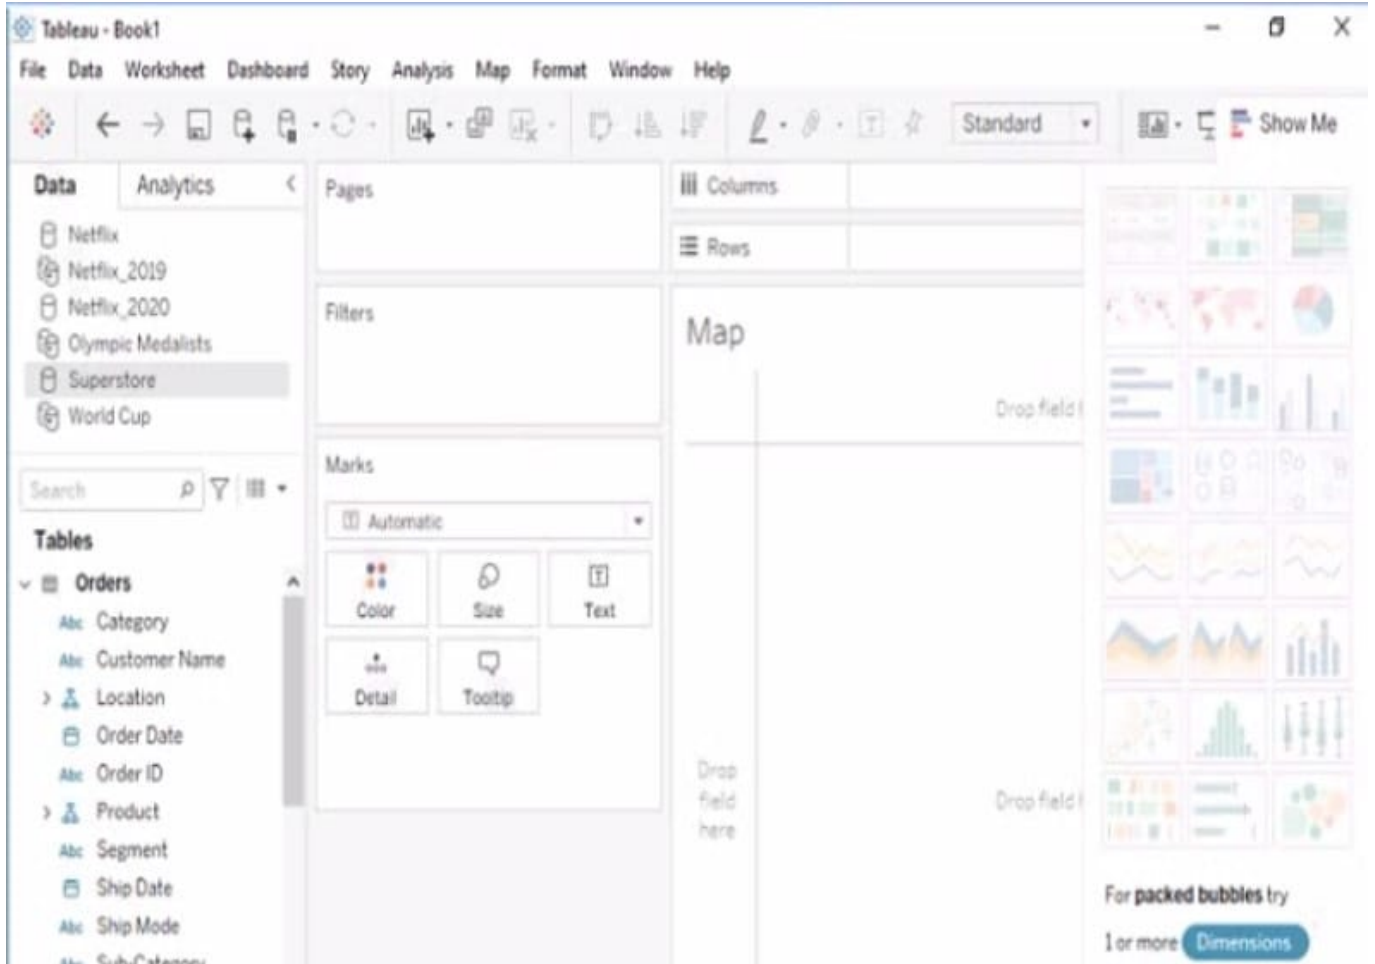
Tableau - Book1

File Data Worksheet Dashboard Story Analysis Map Format Window Help

Standard

Show Me

Data Analytics

Netflix
Netflix_2019
Netflix_2020
Olympic Medalists
Superstore
World Cup

Search

Tables

Orders
Abc Category
Abc Customer Name
Location
Order Date
Abc Order ID
Product
Abc Segment
Ship Date
Abc Ship Mode
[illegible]

Pages

Filters

Marks

Automatic

Color Size Text
Detail Tooltip

Columns

Rows

Map

Drop field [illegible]

Drop field here

Drop field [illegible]

For packed bubbles try

1 or more Dimensions